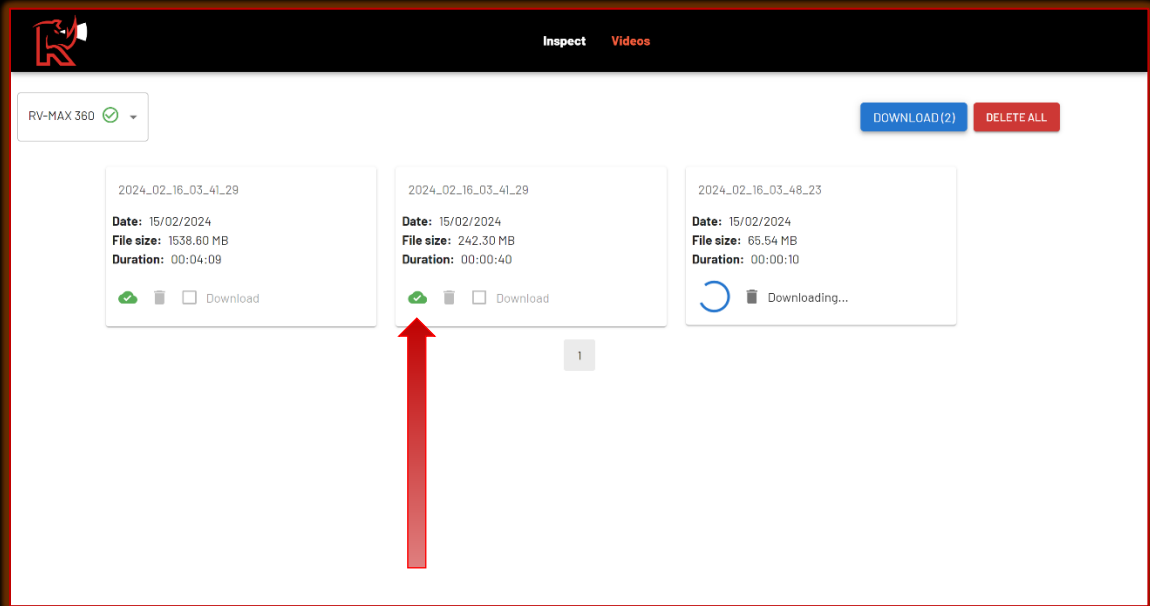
Inspect Videos

RV-MAX 360

DOWNLOAD (2) DELETE ALL

2024_02_16_03_41_29

**Date:** 15/02/2024
**File size:** 1538.60 MB
**Duration:** 00:04:09

Download

2024_02_16_03_41_29

**Date:** 15/02/2024
**File size:** 242.30 MB
**Duration:** 00:00:40

Download

2024_02_16_03_48_23

**Date:** 15/02/2024
**File size:** 65.54 MB
**Duration:** 00:00:10

Downloading...

1